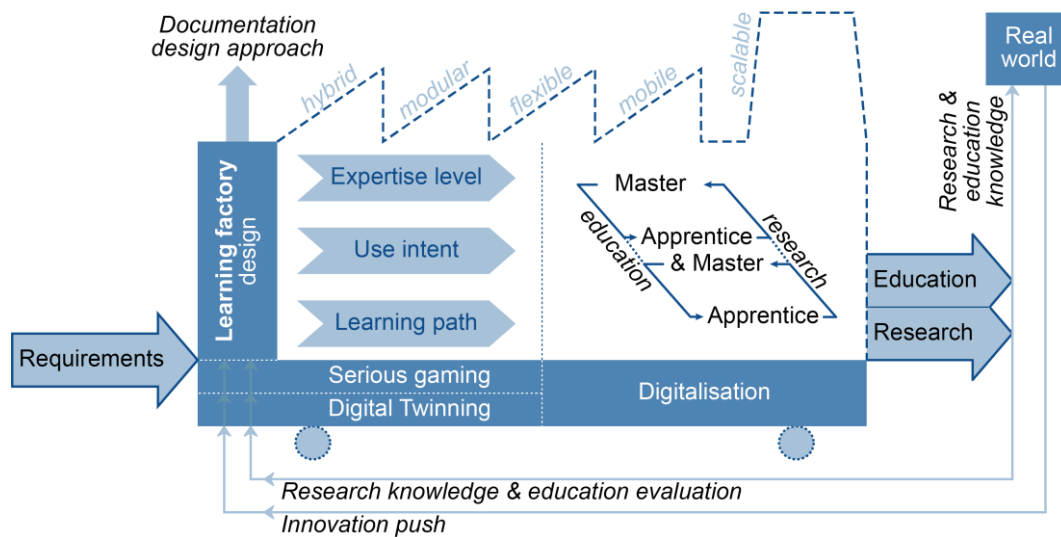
Documentation design approach

hybrid
modular
flexible
mobile
scalable

Real world

Research & education knowledge

Learning factory design

Expertise level
Use intent
Learning path

Master
education
research
Apprentice & Master
Apprentice

Education
Research

Requirements

Serious gaming
Digital Twinning
Digitalisation

Research knowledge & education evaluation
Innovation push